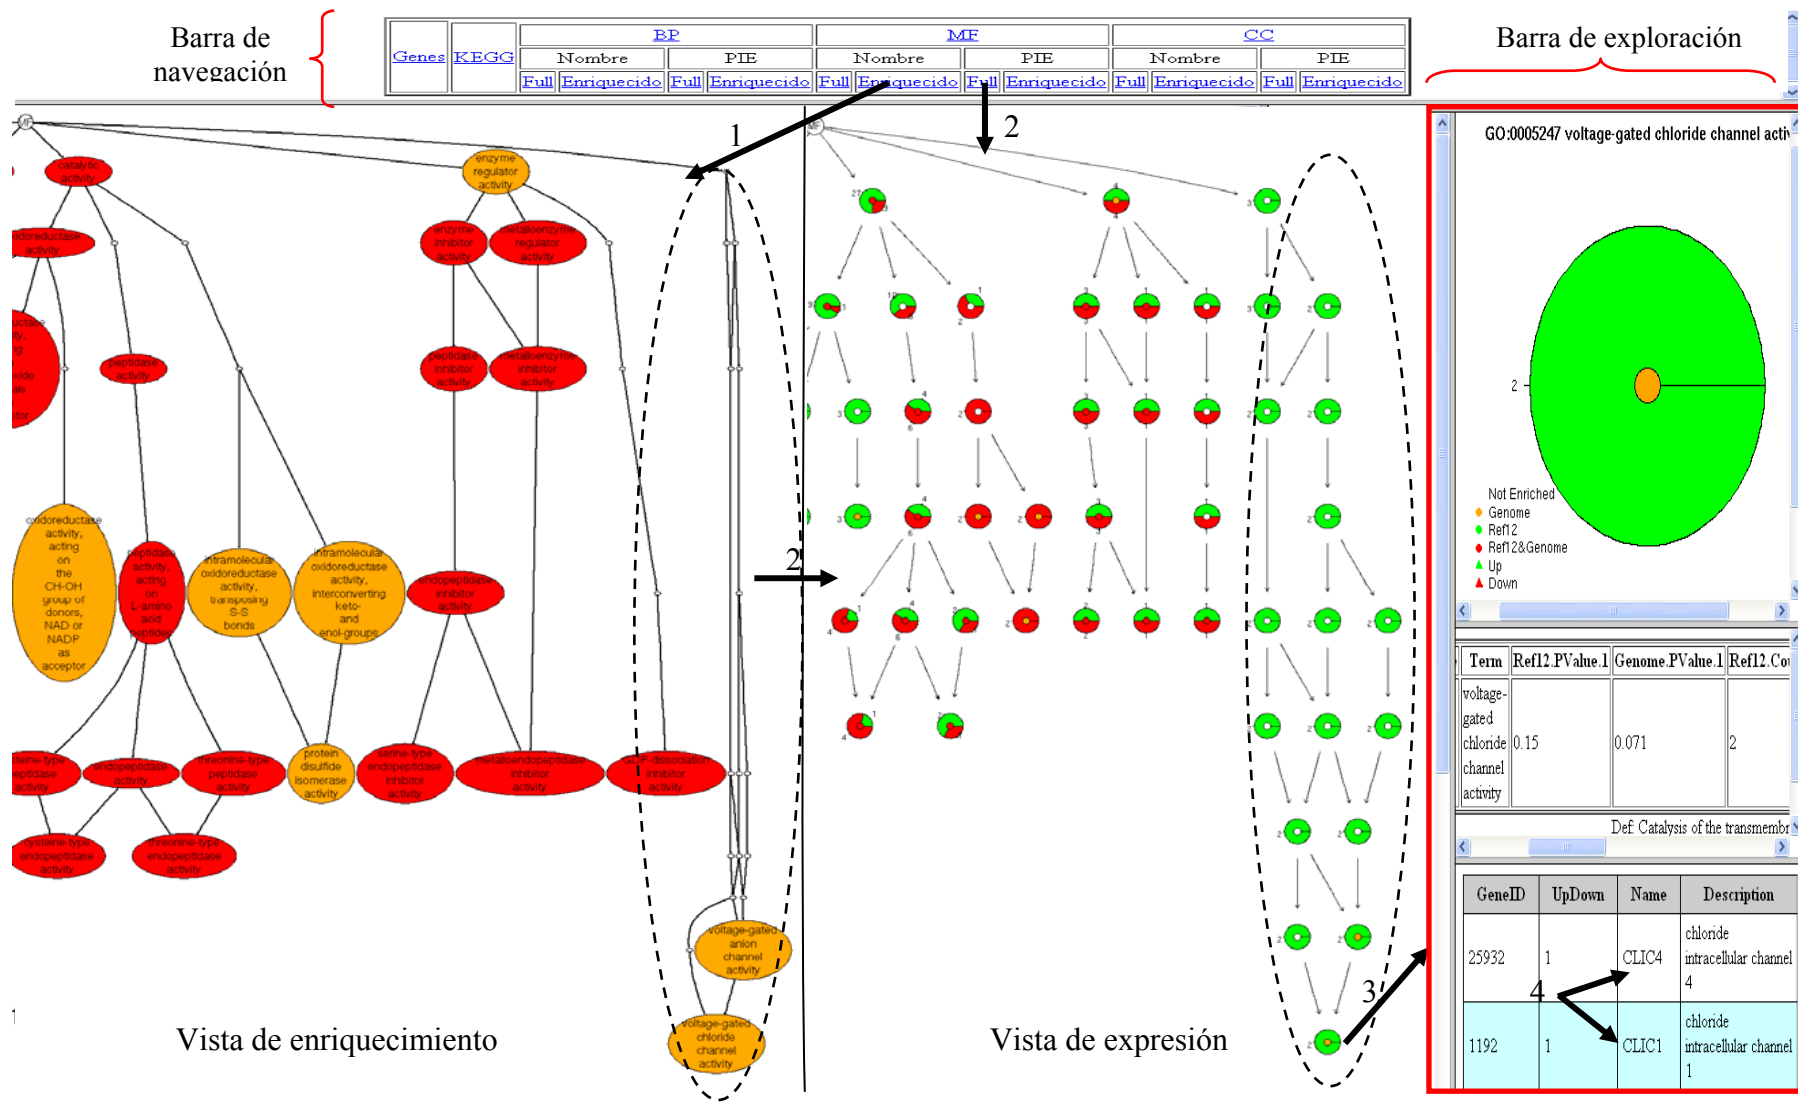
Barra de navegación

| Genes | KEGG | BP | | | | MF | | | | CC | | | |
|---|---|---|---|---|---|---|---|---|---|---|---|---|---|
| | | Nombre | | PIE | | Nombre | | PIE | | Nombre | | PIE | |
| | | Full | Enriquecido | Full | Enriquecido | Full | Enriquecido | Full | Enriquecido | Full | Enriquecido | Full | Enriquecido |

Barra de exploración

1

2

2

catalytic activity
enzyme regulator activity
oxidoreductase activity
enzyme inhibitor activity
metalloenzyme regulator activity
peptidase activity
peptidase inhibitor activity
metalloenzyme inhibitor activity
oxidoreductase activity, acting on the CH-OH group of donors, NAD or NADP as acceptor
peptidase activity, acting on L-amino acid peptides
intramolecular oxidoreductase activity, transposing S-S bonds
intramolecular oxidoreductase activity, interconverting keto- and enol-groups
endopeptidase inhibitor activity
cysteine-type peptidase activity
endopeptidase activity
threonine-type peptidase activity
protein disulfide isomerase activity
serine-type endopeptidase inhibitor activity
metalloendopeptidase inhibitor activity
GDP-dissociation inhibitor activity
cysteine-type endopeptidase activity
threonine-type endopeptidase activity
voltage-gated anion channel activity
voltage-gated chloride channel activity

GO:0005247 voltage-gated chloride channel activ

2

Not Enriched
Genome
Ref12
Ref12&Genome
Up
Down

| Term | Ref12.PValue.1 | Genome.PValue.1 | Ref12.Co |
|---|---|---|---|
| voltage-gated chloride channel activity | 0.15 | 0.071 | 2 |

Def: Catalysis of the transmembr

| GeneID | UpDown | Name | Description |
|---|---|---|---|
| 25932 | 1 | CLIC4 | chloride intracellular channel 4 |
| 1192 | 1 | CLIC1 | chloride intracellular channel 1 |

3

4

1

Vista de enriquecimiento

Vista de expresión